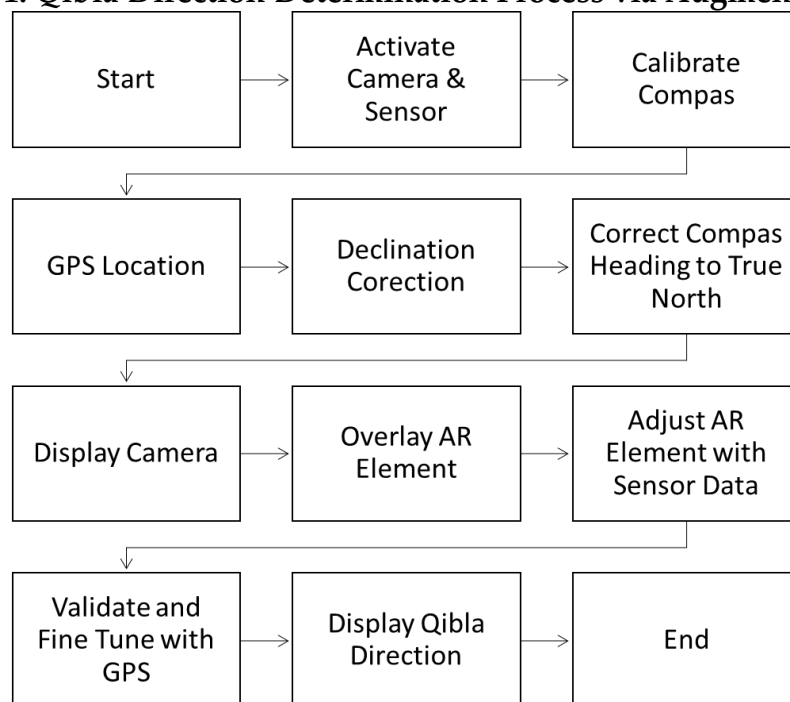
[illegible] Qibla Direction Determination Process via Augmen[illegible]

Start

Activate Camera & Sensor

Calibrate Compas

GPS Location

Declination Corection

Correct Compas Heading to True North

Display Camera

Overlay AR Element

Adjust AR Element with Sensor Data

Validate and Fine Tune with GPS

Display Qibla Direction

End